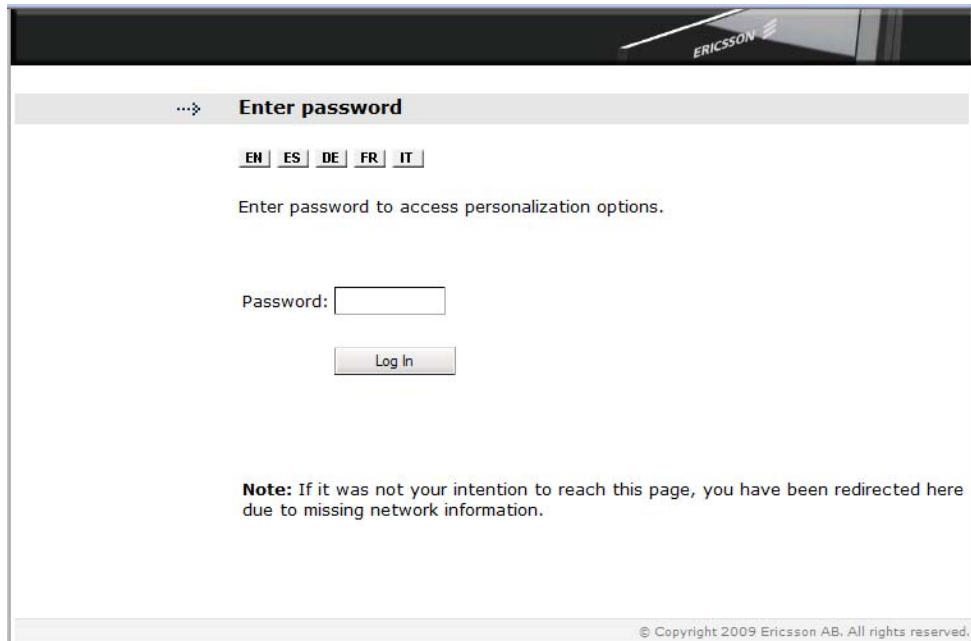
ERICSSON

Enter password

EN ES DE FR IT

Enter password to access personalization options.

Password:

Log In

**Note:** If it was not your intention to reach this page, you have been redirected here due to missing network information.

© Copyright 2009 Ericsson AB. All rights reserved.